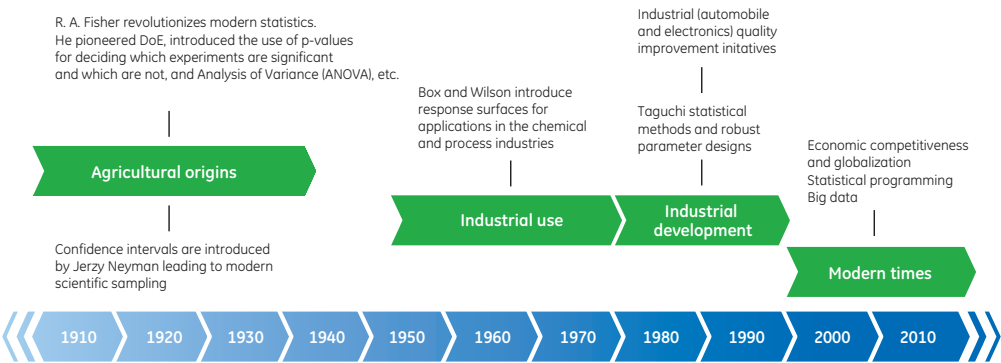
R. A. Fisher revolutionizes modern statistics. He pioneered DoE, introduced the use of p-values for deciding which experiments are significant and which are not, and Analysis of Variance (ANOVA), etc.

Agricultural origins

Confidence intervals are introduced by Jerzy Neyman leading to modern scientific sampling

Box and Wilson introduce response surfaces for applications in the chemical and process industries

Industrial use

Industrial (automobile and electronics) quality improvement initatives

Taguchi statistical methods and robust parameter designs

Industrial development

Economic competitiveness and globalization
Statistical programming
Big data

Modern times

1910 1920 1930 1940 1950 1960 1970 1980 1990 2000 2010